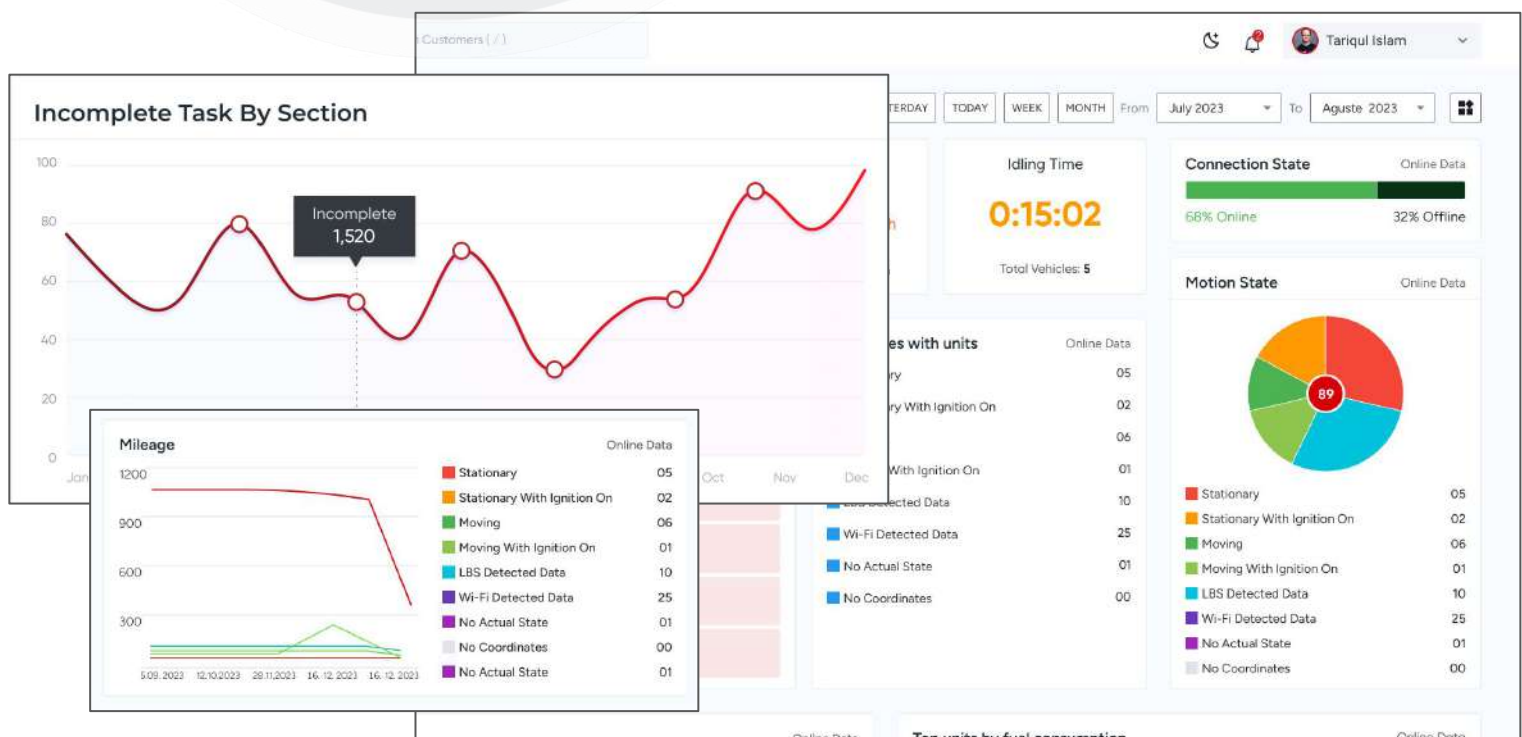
Customers ( / )

Tariqul Islam

ERDAY TODAY WEEK MONTH From July 2023 To Aguste 2023

Incomplete Task By Section

100
80
60
40
20
0

Incomplete
1,520

Jan Oct Nov Dec

Idling Time
0:15:02
Total Vehicles: 5

Connection State Online Data
68% Online 32% Offline

Motion State Online Data

89

Stationary 05
Stationary With Ignition On 02
Moving 06
Moving With Ignition On 01
LBS Detected Data 10
Wi-Fi Detected Data 25
No Actual State 01
No Coordinates 00

es with units Online Data
ry 05
ry With Ignition On 02
06
With Ignition On 01
Detected Data 10
Wi-Fi Detected Data 25
No Actual State 01
No Coordinates 00

Mileage Online Data
1200
900
600
300
5.09.2023 12.10.2023 28.11.2023 16.12.2023 16.12.2023

Stationary 05
Stationary With Ignition On 02
Moving 06
Moving With Ignition On 01
LBS Detected Data 10
Wi-Fi Detected Data 25
No Actual State 01
No Coordinates 00
No Actual State 01

Online Data
Top units by fuel consumption Online Data